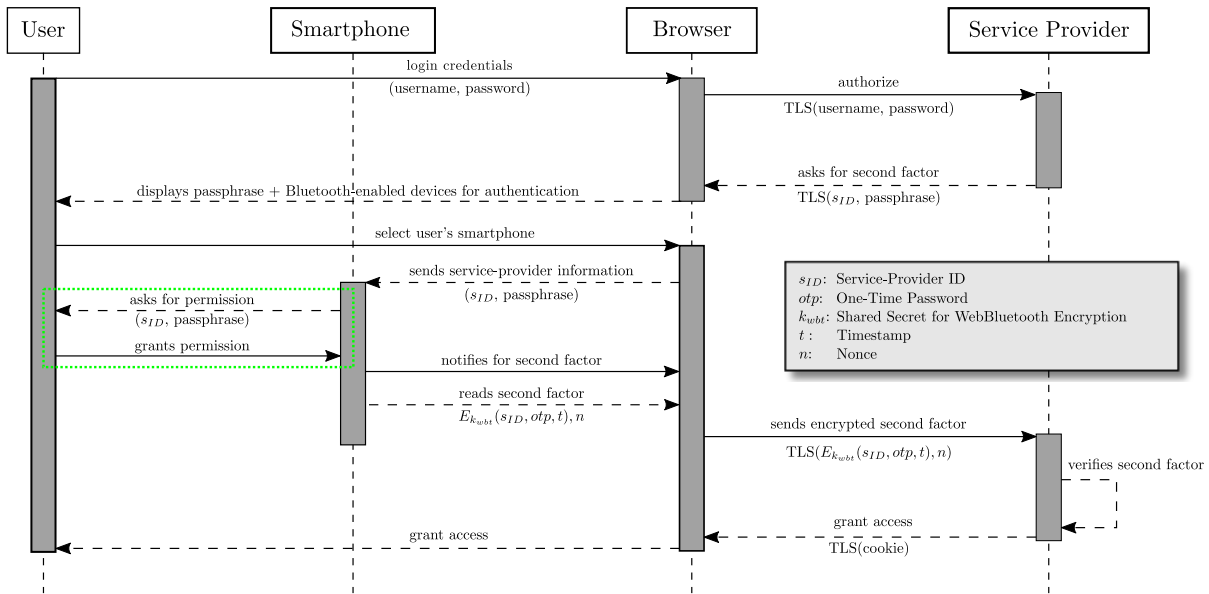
User

Smartphone

Browser

Service Provider

login credentials
(username, password)

authorize
TLS(username, password)

asks for second factor
TLS($s_{ID}$, passphrase)

displays passphrase + Bluetooth-enabled devices for authentication

select user's smartphone

sends service-provider information
($s_{ID}$, passphrase)

asks for permission
($s_{ID}$, passphrase)

grants permission

notifies for second factor

reads second factor
$E_{k_{wbt}}(s_{ID}, otp, t), n$

sends encrypted second factor
TLS($E_{k_{wbt}}(s_{ID}, otp, t), n$)

verifies second factor

grant access
TLS(cookie)

grant access

$s_{ID}$: Service-Provider ID
$otp$: One-Time Password
$k_{wbt}$: Shared Secret for WebBluetooth Encryption
$t$ : Timestamp
$n$: Nonce